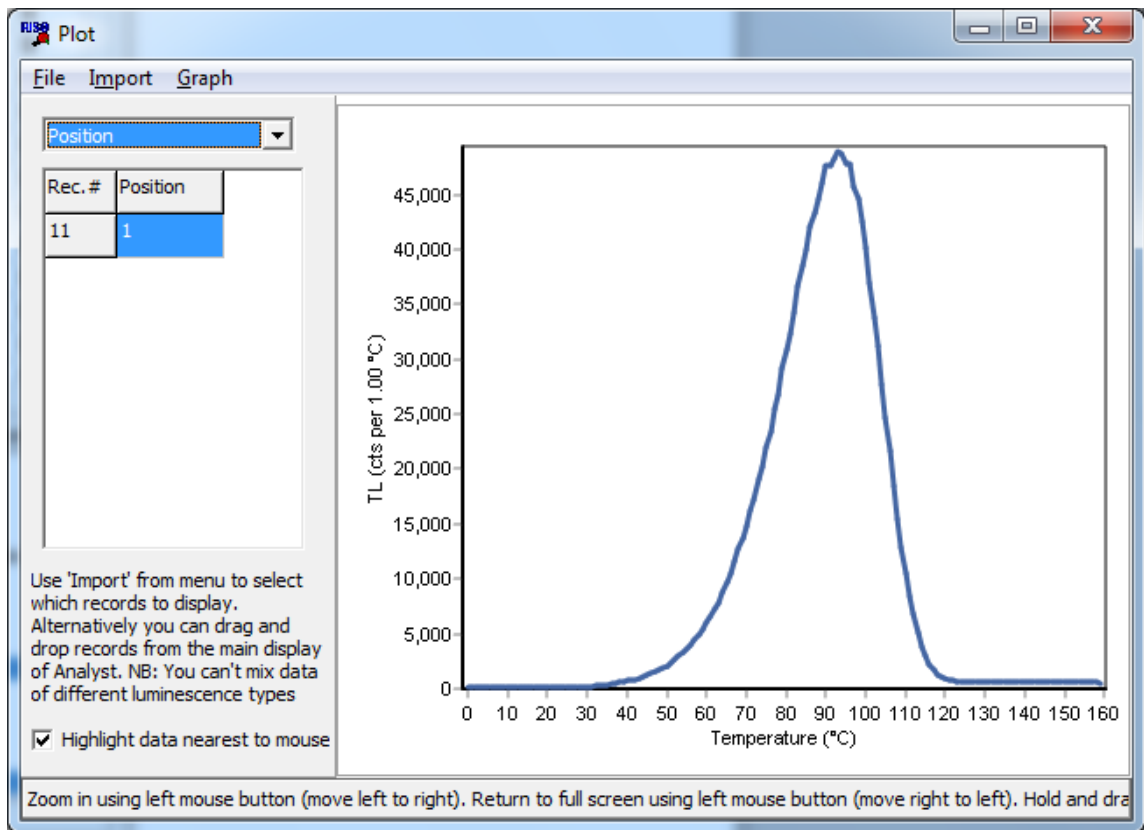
RISØ Plot

File Import Graph

Position

| Rec. # | Position |
|---|---|
| 11 | 1 |

Use 'Import' from menu to select which records to display. Alternatively you can drag and drop records from the main display of Analyst. NB: You can't mix data of different luminescence types

Highlight data nearest to mouse

TL (cts per 1.00 °C)

45,000
40,000
35,000
30,000
25,000
20,000
15,000
10,000
5,000
0

0 10 20 30 40 50 60 70 80 90 100 110 120 130 140 150 160

Temperature (°C)

Zoom in using left mouse button (move left to right). Return to full screen using left mouse button (move right to left). Hold and dra